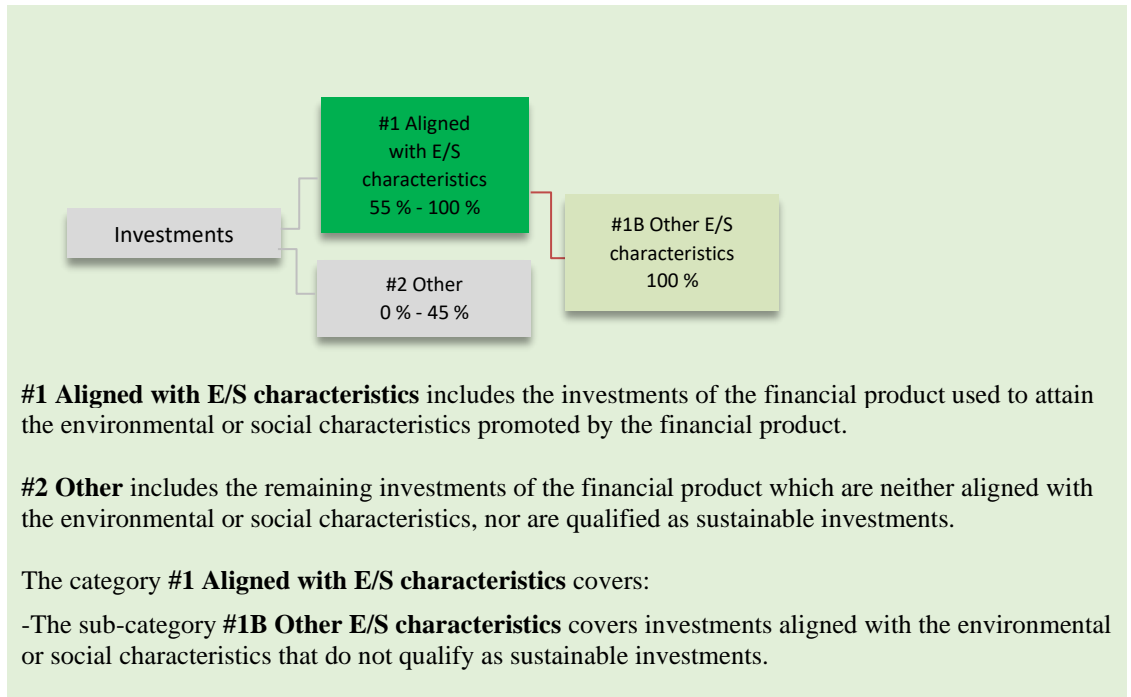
Investments

#1 Aligned with E/S characteristics 55 % - 100 %

#1B Other E/S characteristics 100 %

#2 Other 0 % - 45 %

**#1 Aligned with E/S characteristics** includes the investments of the financial product used to attain the environmental or social characteristics promoted by the financial product.

**#2 Other** includes the remaining investments of the financial product which are neither aligned with the environmental or social characteristics, nor are qualified as sustainable investments.

The category **#1 Aligned with E/S characteristics** covers:

-The sub-category **#1B Other E/S characteristics** covers investments aligned with the environmental or social characteristics that do not qualify as sustainable investments.